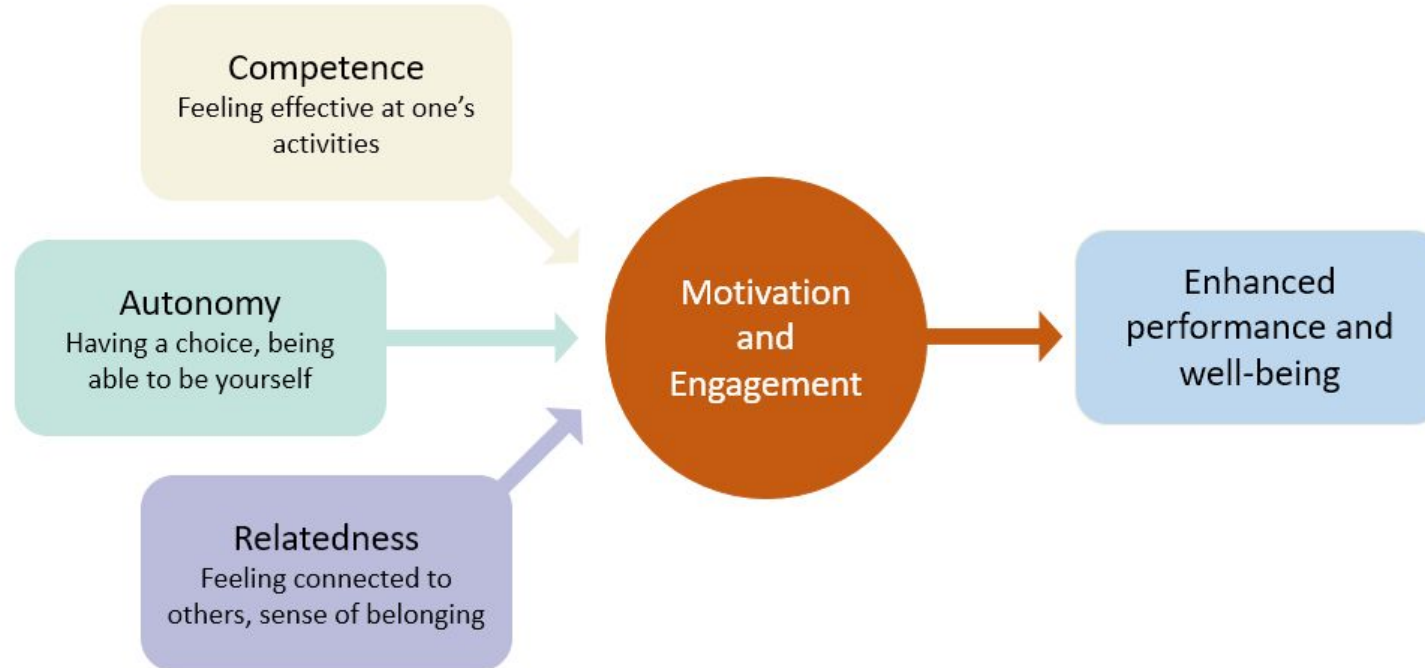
Competence
Feeling effective at one's activities

Autonomy
Having a choice, being able to be yourself

Relatedness
Feeling connected to others, sense of belonging

Motivation and Engagement

Enhanced performance and well-being